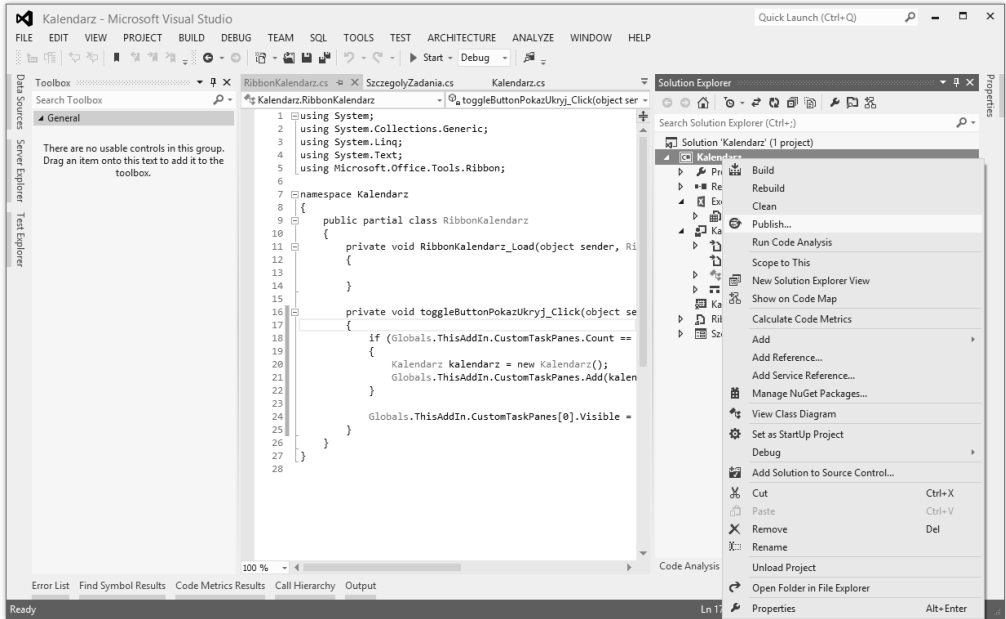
Kalendarz - Microsoft Visual Studio

Quick Launch (Ctrl+Q)

FILE EDIT VIEW PROJECT BUILD DEBUG TEAM SQL TOOLS TEST ARCHITECTURE ANALYZE WINDOW HELP

Start - Debug

Data Sources Server Explorer Test Explorer

Toolbox

Search Toolbox

◢ General

There are no usable controls in this group. Drag an item onto this text to add it to the toolbox.

RibbonKalendarz.cs SzczegolyZadania.cs Kalendarz.cs

Kalendarz.RibbonKalendarz

toggleButtonPokazUkryj_Click(object ser

1 using System;
2 using System.Collections.Generic;
3 using System.Linq;
4 using System.Text;
5 using Microsoft.Office.Tools.Ribbon;
6
7 namespace Kalendarz
8 {
9 public partial class RibbonKalendarz
10 {
11 private void RibbonKalendarz_Load(object sender, Ri
12 {
13
14 }
15
16 private void toggleButtonPokazUkryj_Click(object se
17 {
18 if (Globals.ThisAddIn.CustomTaskPanes.Count ==
19 {
20 Kalendarz kalendarz = new Kalendarz();
21 Globals.ThisAddIn.CustomTaskPanes.Add(kalen
22 }
23
24 Globals.ThisAddIn.CustomTaskPanes[0].Visible =
25 }
26 }
27 }
28

100 %

Solution Explorer

Search Solution Explorer (Ctrl+;)

Solution 'Kalendarz' (1 project)

Kalendarz

Pr
Re
Ex
Ka
Ka
Rib
Sz

Build
Rebuild
Clean
Publish...
Run Code Analysis
Scope to This
New Solution Explorer View
Show on Code Map
Calculate Code Metrics
Add
Add Reference...
Add Service Reference...
Manage NuGet Packages...
View Class Diagram
Set as StartUp Project
Debug
Add Solution to Source Control...
Cut Ctrl+X
Paste Ctrl+V
Remove Del
Rename
Unload Project
Open Folder in File Explorer
Properties Alt+Enter

Properties

Code Analysis

Error List Find Symbol Results Code Metrics Results Call Hierarchy Output

Ready

Ln 17